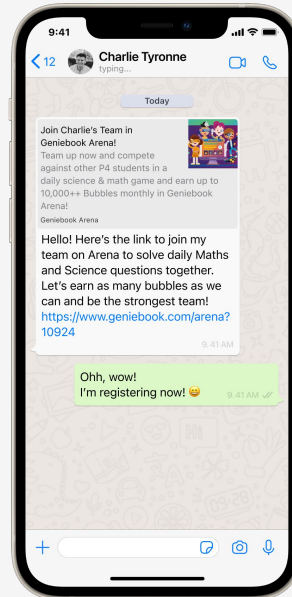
9:41

12

Charlie Tyronne
typing...

Today

Join Charlie's Team in Geniebook Arena!
Team up now and compete against other P4 students in a daily science & math game and earn up to 10,000++ Bubbles monthly in Geniebook Arena!
Geniebook Arena

Hello! Here's the link to join my team on Arena to solve daily Maths and Science questions together. Let's earn as many bubbles as we can and be the strongest team!
https://www.geniebook.com/arena?10924
9:41 AM

Ohh, wow!
I'm registering now! 😊
9:41 AM